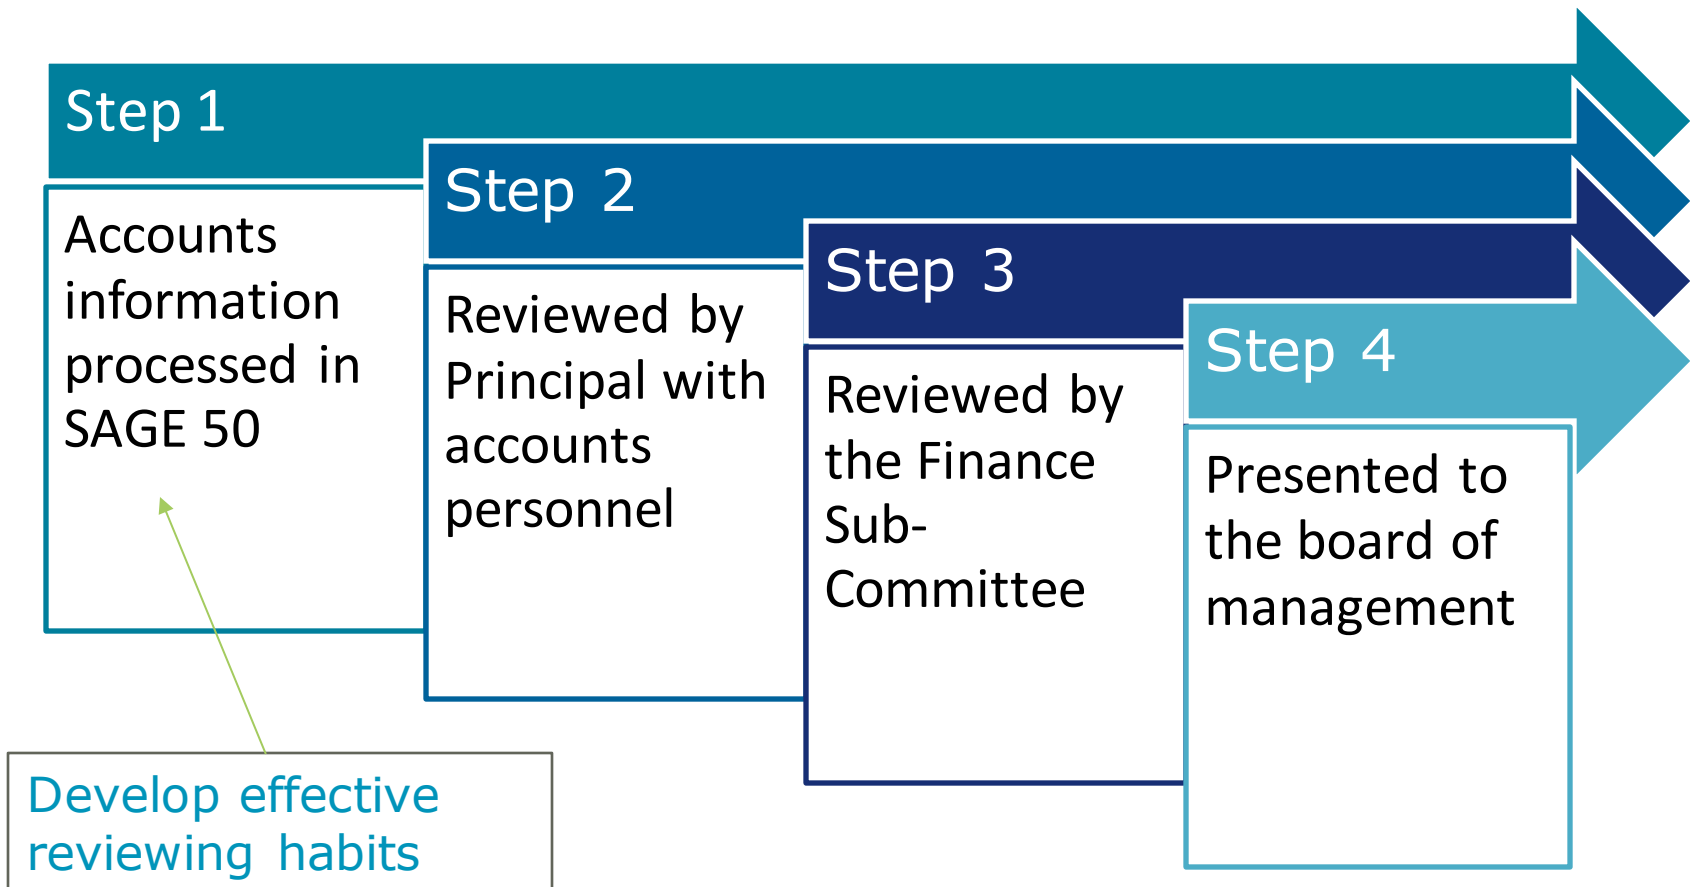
Step 1

Accounts information processed in SAGE 50

Step 2

Reviewed by Principal with accounts personnel

Step 3

Reviewed by the Finance Sub-Committee

Step 4

Presented to the board of management

Develop effective reviewing habits